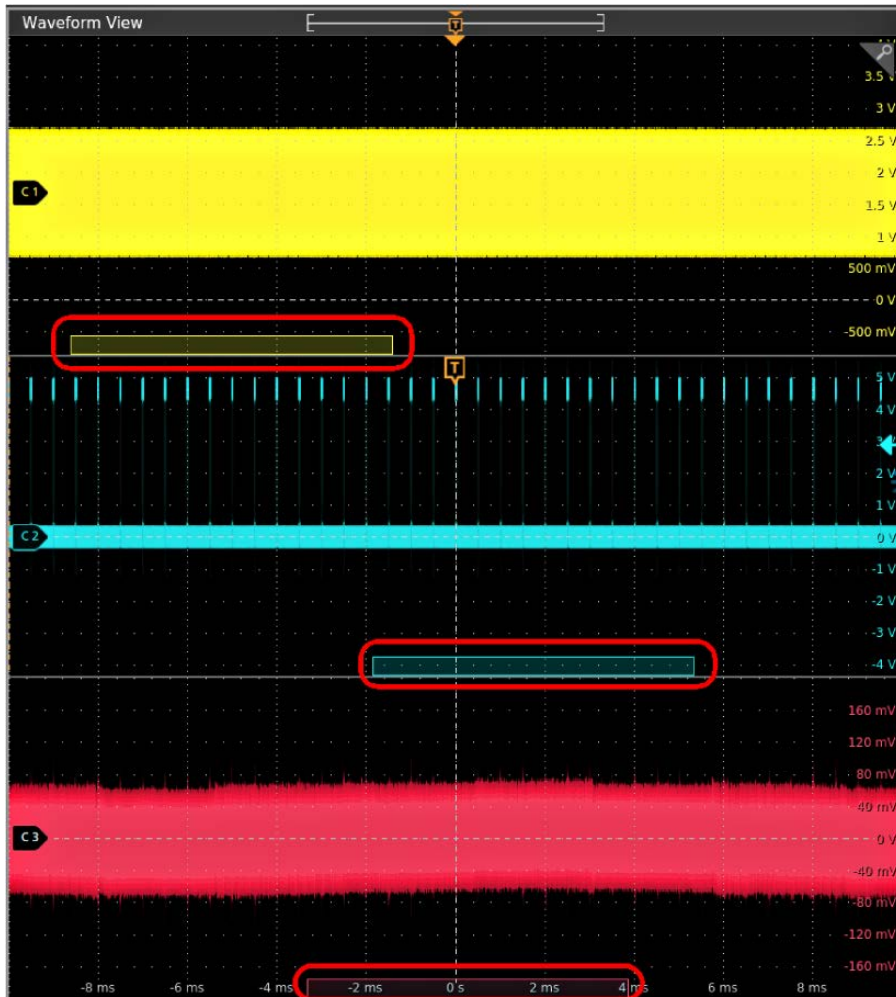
Waveform View

T

3.5 V
3 V
2.5 V
2 V
1.5 V
1 V
500 mV
0 V
-500 mV

C 1

T

5 V
4 V
3 V
2 V
1 V
0 V
-1 V
-2 V
-3 V
-4 V

C 2

160 mV
120 mV
80 mV
40 mV
0 V
-40 mV
-80 mV
-120 mV
-160 mV

C 3

-8 ms
-6 ms
-4 ms
-2 ms
0 s
2 ms
4 ms
6 ms
8 ms